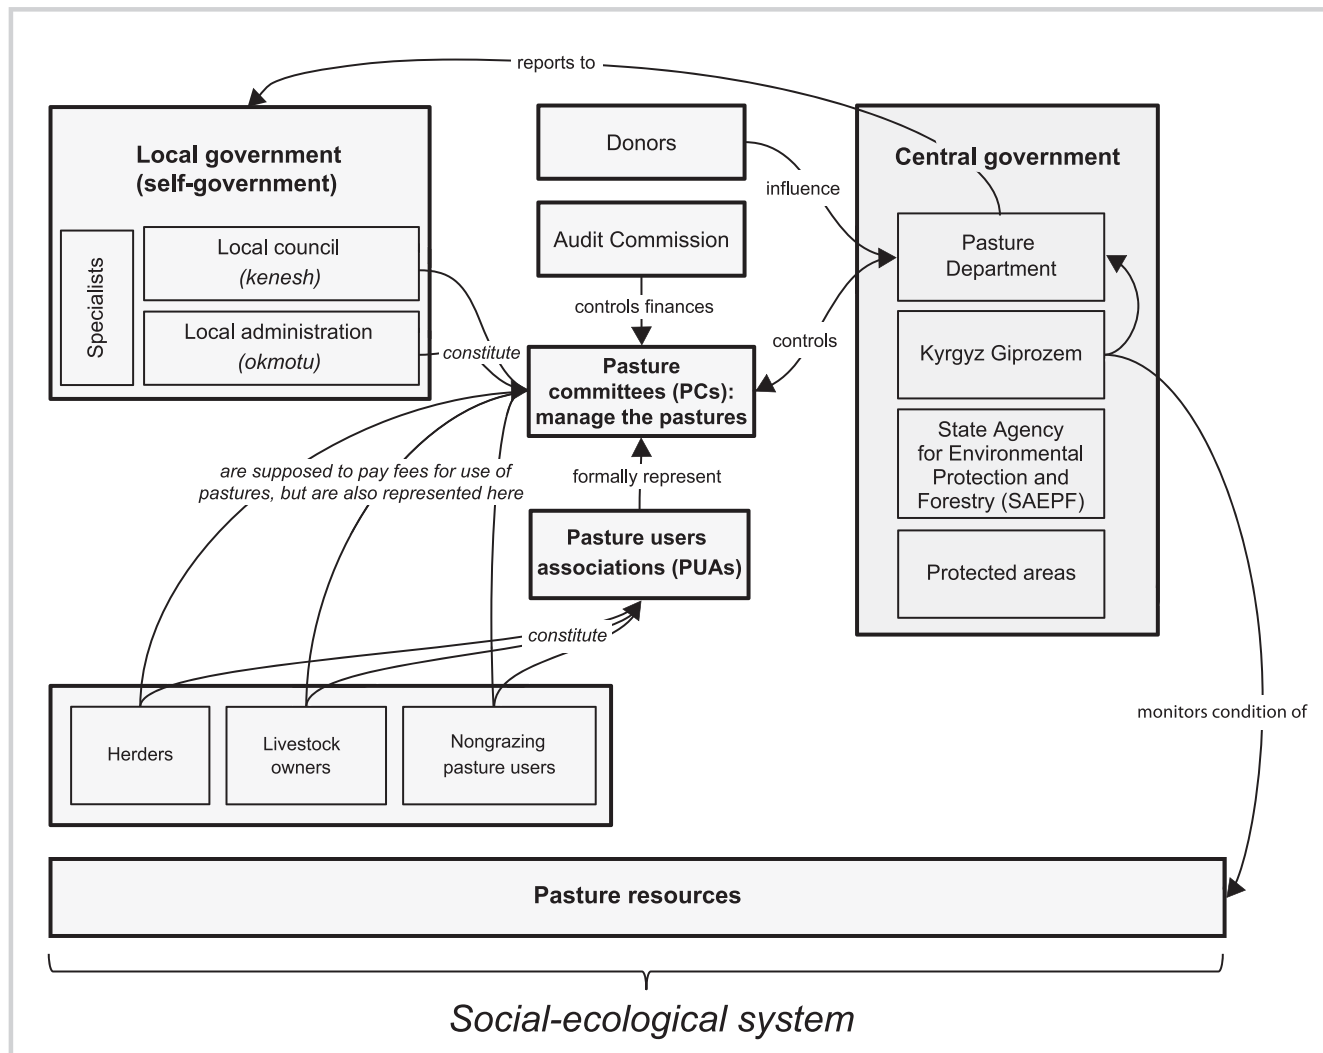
reports to

Local government (self-government)

Specialists

Local council
*(kenesh)*

Local administration
*(okmotu)*

Donors

Audit Commission

influence

Central government

Pasture Department

Kyrgyz Giprozem

State Agency for Environmental Protection and Forestry (SAEPF)

Protected areas

controls finances

constitute

controls

Pasture committees (PCs): manage the pastures

*are supposed to pay fees for use of pastures, but are also represented here*

formally represent

Pasture users associations (PUAs)

*constitute*

Herders

Livestock owners

Nongrazing pasture users

monitors condition of

Pasture resources

*Social-ecological system*